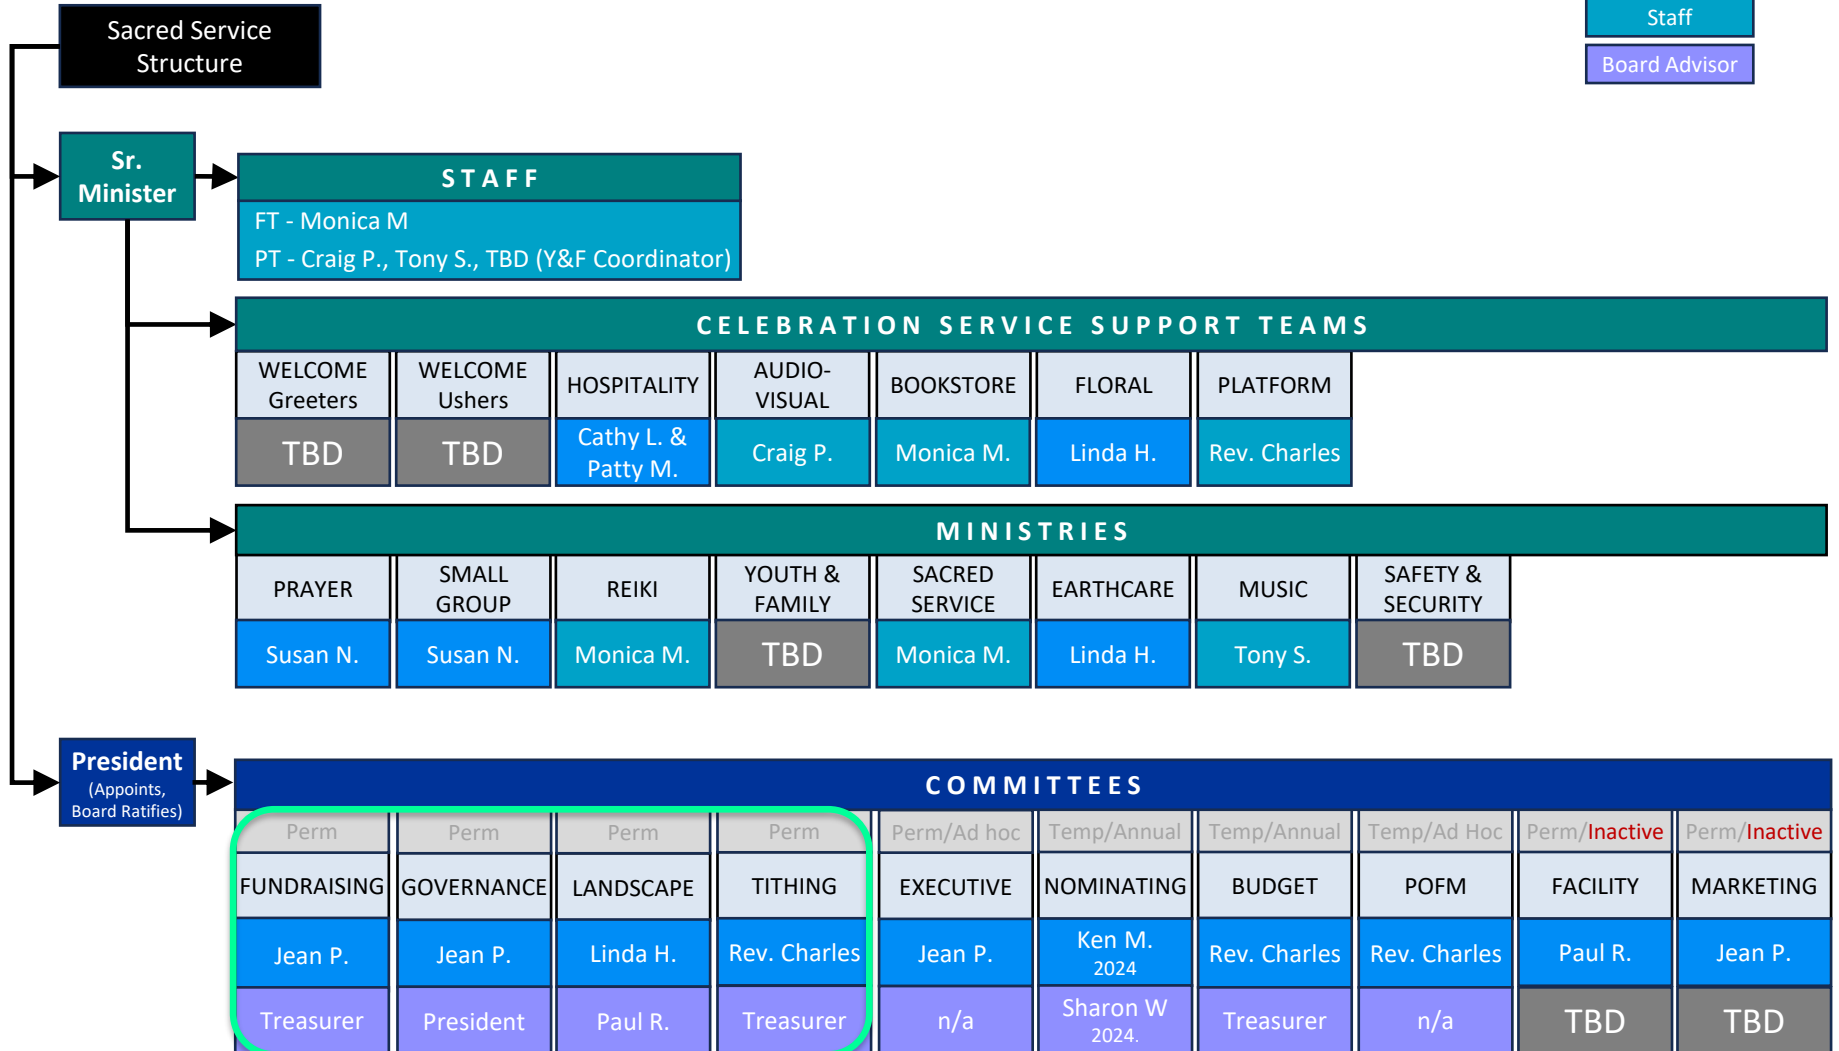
Sacred Service Structure

Staff

Board Advisor

Sr. Minister

STAFF

FT - Monica M

PT - Craig P., Tony S., TBD (Y&F Coordinator)

CELEBRATION SERVICE SUPPORT TEAMS

| WELCOME Greeters | WELCOME Ushers | HOSPITALITY | AUDIO-VISUAL | BOOKSTORE | FLORAL | PLATFORM |
|---|---|---|---|---|---|---|
| TBD | TBD | Cathy L. & Patty M. | Craig P. | Monica M. | Linda H. | Rev. Charles |

MINISTRIES

| PRAYER | SMALL GROUP | REIKI | YOUTH & FAMILY | SACRED SERVICE | EARTHCARE | MUSIC | SAFETY & SECURITY |
|---|---|---|---|---|---|---|---|
| Susan N. | Susan N. | Monica M. | TBD | Monica M. | Linda H. | Tony S. | TBD |

President (Appoints, Board Ratifies)

COMMITTEES

| Perm | Perm | Perm | Perm | Perm/Ad hoc | Temp/Annual | Temp/Annual | Temp/Ad Hoc | Perm/Inactive | Perm/Inactive |
|---|---|---|---|---|---|---|---|---|---|
| FUNDRAISING | GOVERNANCE | LANDSCAPE | TITHING | EXECUTIVE | NOMINATING | BUDGET | POFM | FACILITY | MARKETING |
| Jean P. | Jean P. | Linda H. | Rev. Charles | Jean P. | Ken M. 2024 | Rev. Charles | Rev. Charles | Paul R. | Jean P. |
| Treasurer | President | Paul R. | Treasurer | n/a | Sharon W 2024. | Treasurer | n/a | TBD | TBD |